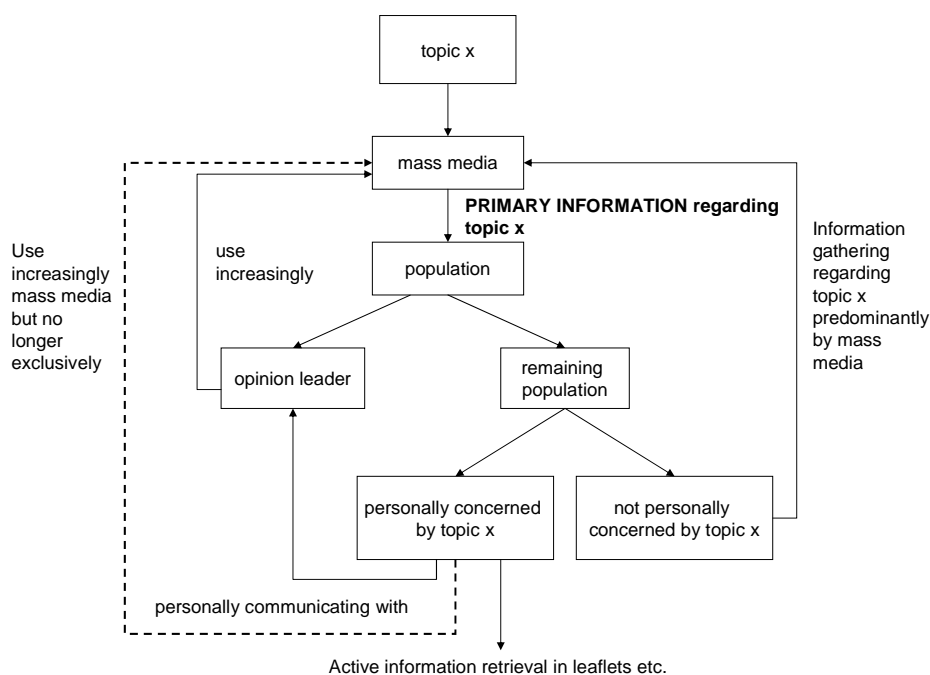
topic x

mass media

PRIMARY INFORMATION regarding topic x

Use increasingly mass media but no longer exclusively

use increasingly

Information gathering regarding topic x predominantly by mass media

population

opinion leader

remaining population

personally concerned by topic x

not personally concerned by topic x

personally communicating with

Active information retrieval in leaflets etc.